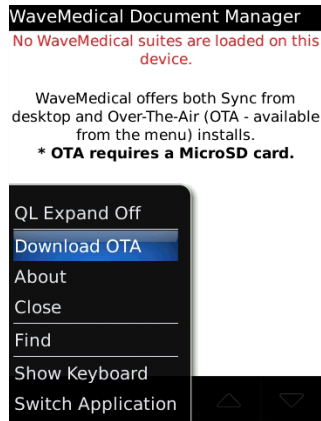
WaveMedical Document Manager

No WaveMedical suites are loaded on this device.

WaveMedical offers both Sync from desktop and Over-The-Air (OTA - available from the menu) installs.

**\* OTA requires a MicroSD card.**

QL Expand Off
Download OTA
About
Close
Find
Show Keyboard
Switch Application